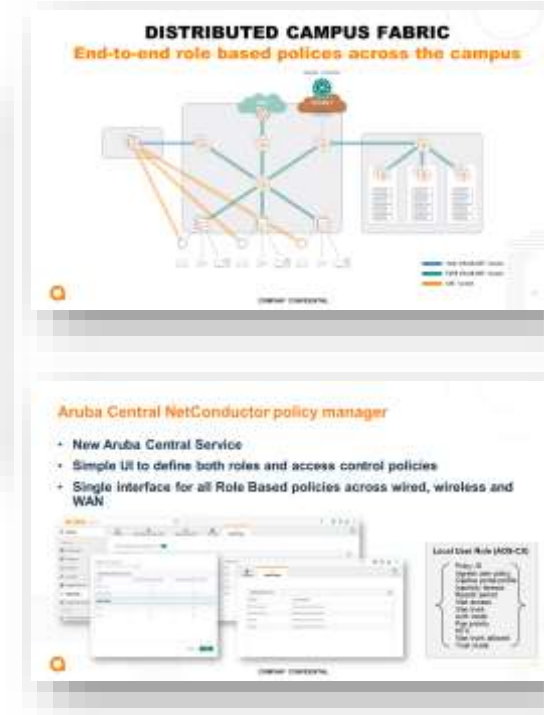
DISTRIBUTED CAMPUS FABRIC
End-to-end role based polices across the campus

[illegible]

COMPANY CONFIDENTIAL

Aruba Central NetConductor policy manager

• New Aruba Central Service
• Simple UI to define both roles and access control policies
• Single interface for all Role Based policies across wired, wireless and WAN

Local User Role (AOS-CX)

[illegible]

COMPANY CONFIDENTIAL